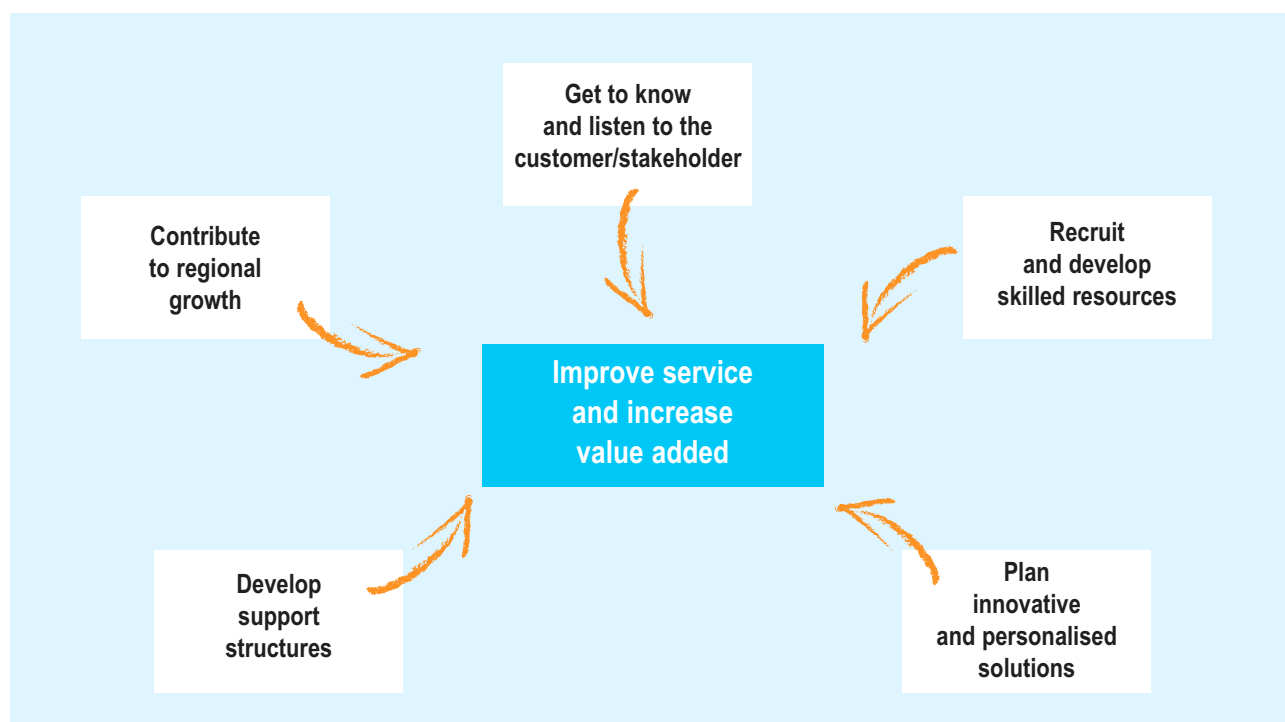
Get to know and listen to the customer/stakeholder

Contribute to regional growth

Recruit and develop skilled resources

Improve service and increase value added

Develop support structures

Plan innovative and personalised solutions